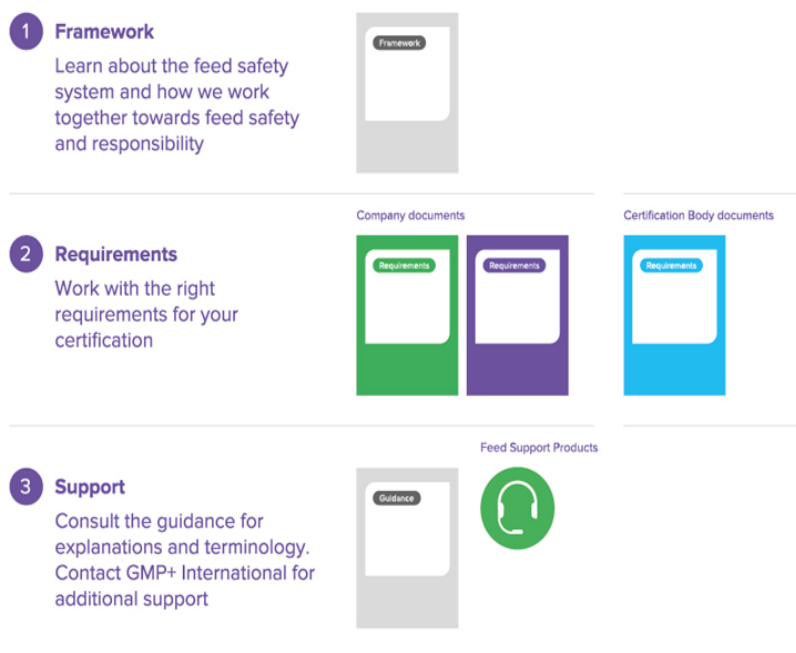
1 Framework

Learn about the feed safety system and how we work together towards feed safety and responsibility

Framework

Company documents

Certification Body documents

2 Requirements

Work with the right requirements for your certification

Requirements

Requirements

Requirements

Feed Support Products

3 Support

Consult the guidance for explanations and terminology. Contact GMP+ International for additional support

Guidance